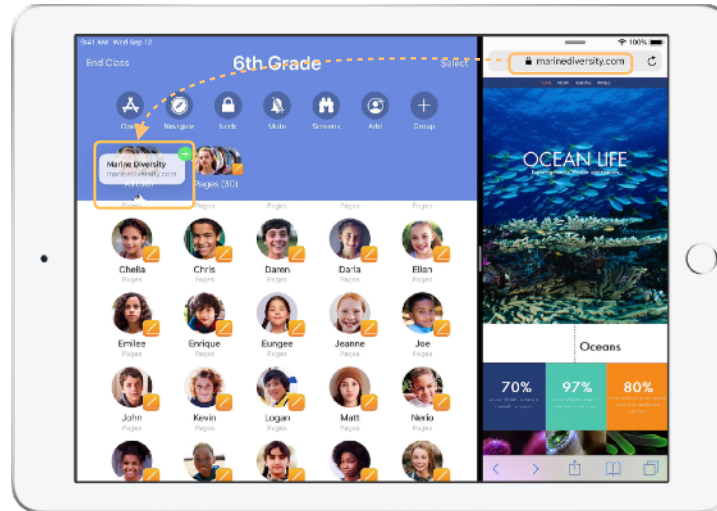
9:41 AM Wed Sep 12

End Class

6th Grade

Select

Open

Navigate

Lock

Mute

Screens

AirPlay

Group

Marine Diversity

marinediversity.com

Pages (30)

Chella
Pages

Chris
Pages

Daren
Pages

Darla
Pages

Ellen
Pages

Emilee
Pages

Enrique
Pages

Eungee
Pages

Jeanne
Pages

Joe
Pages

John
Pages

Kevin
Pages

Logan
Pages

Matt
Pages

Nerio
Pages

100%

marinediversity.com

OCEAN LIFE

Oceans

70%

97%

80%